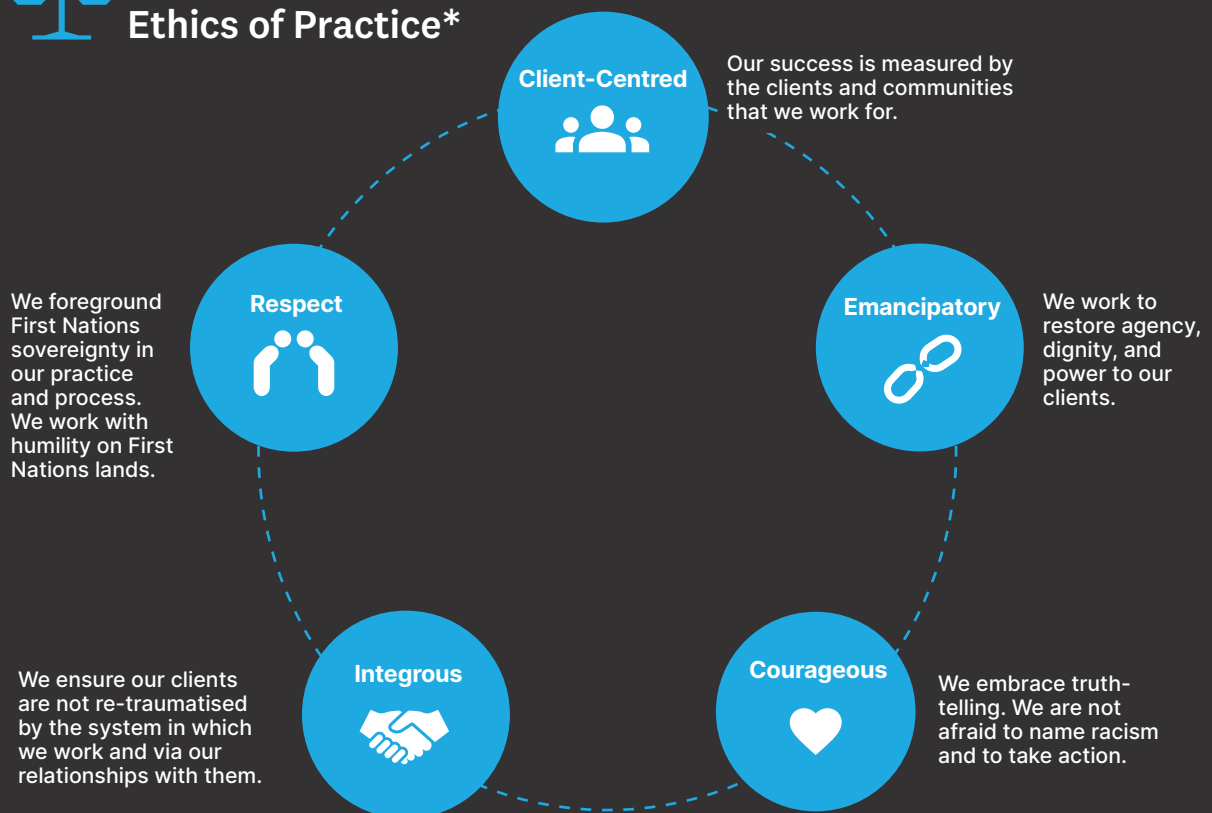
Ethics of Practice*

Client-Centred

Our success is measured by the clients and communities that we work for.

Respect

We foreground First Nations sovereignty in our practice and process. We work with humility on First Nations lands.

Emancipatory

We work to restore agency, dignity, and power to our clients.

Integrous

We ensure our clients are not re-traumatised by the system in which we work and via our relationships with them.

Courageous

We embrace truth-telling. We are not afraid to name racism and to take action.